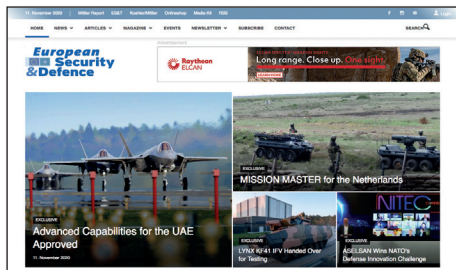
11. November 2020 | Mittler Report | ES&T | Koehler/Mittler | Onlineshop | Media Kit | TGS

HOME NEWS ARTICLES MAGAZINE EVENTS NEWSLETTER SUBSCRIBE CONTACT

SEARCH

Login

European Security & Defence

Advertisement

Raytheon ELCAN

Long range. Close up. One sight.

LEARN MORE

EXCLUSIVE

Advanced Capabilities for the UAE Approved

11. November 2020

EXCLUSIVE

MISSION MASTER for the Netherlands

EXCLUSIVE

LYNX KF41 IFV Handed Over for Testing

EXCLUSIVE

ASELSAN Wins NATO's Defense Innovation Challenge

NITEC